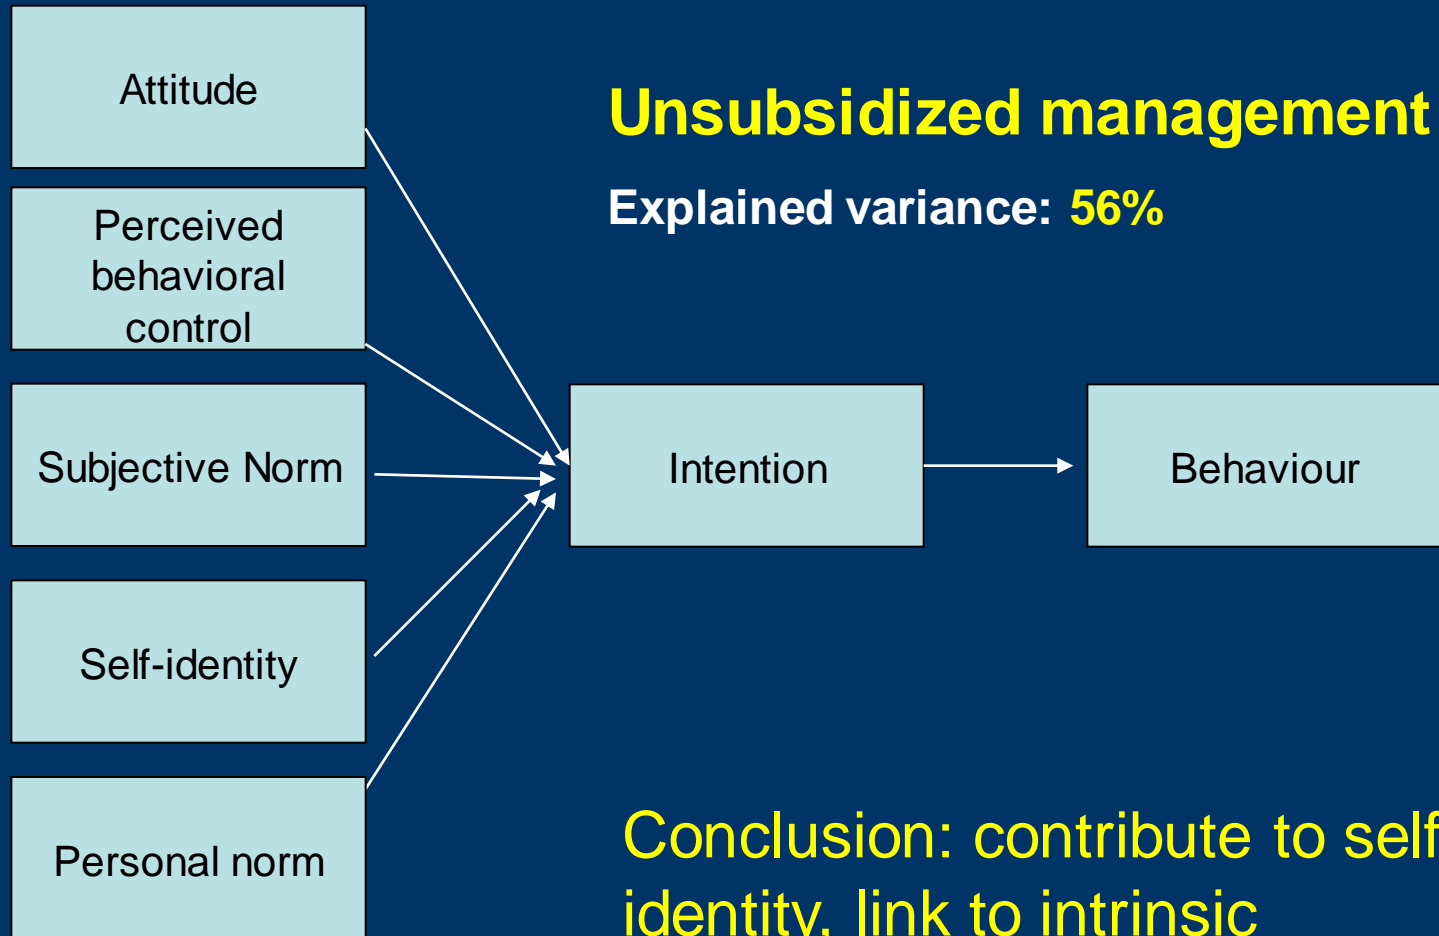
Attitude

Perceived behavioral control

Subjective Norm

Self-identity

Personal norm

Unsubsidized management

Explained variance: 56%

Intention

Behaviour

Conclusion: contribute to self identity, link to intrinsic